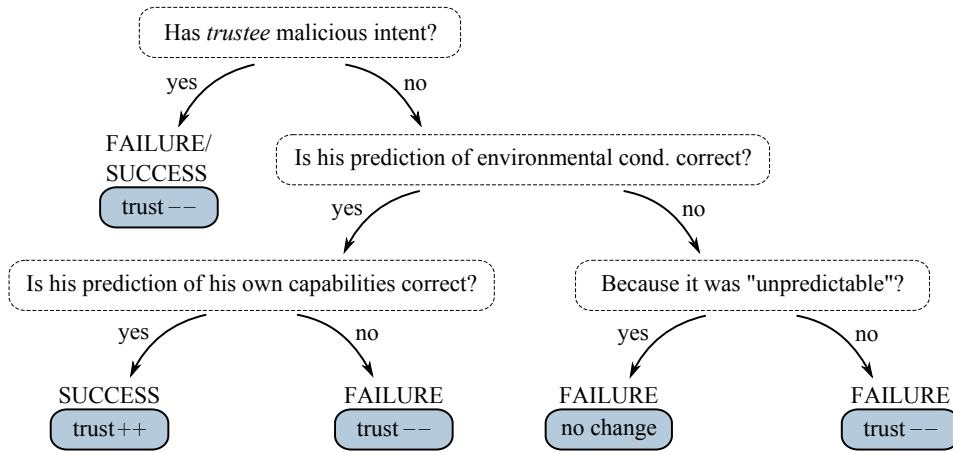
Has *trustee* malicious intent?

yes

no

FAILURE/
SUCCESS

trust −−

Is his prediction of environmental cond. correct?

yes

no

Is his prediction of his own capabilities correct?

yes

no

SUCCESS

trust++

FAILURE

trust −−

Because it was "unpredictable"?

yes

no

FAILURE

no change

FAILURE

trust −−